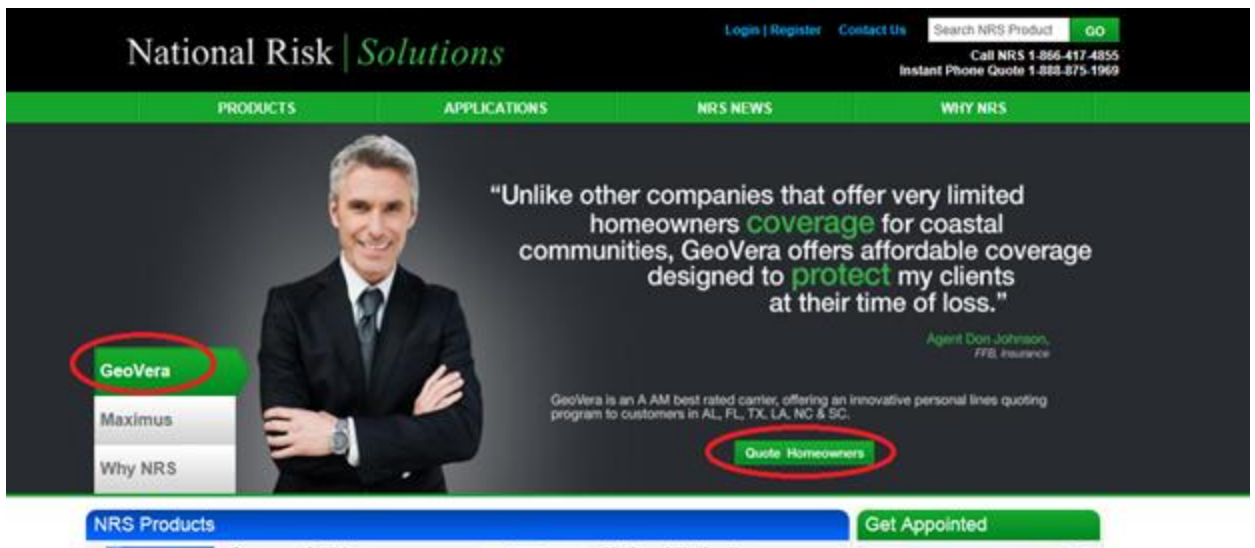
National Risk | Solutions

Login | Register Contact Us Search NRS Product GO

Call NRS 1-866-417-4855
Instant Phone Quote 1-888-875-1969

PRODUCTS APPLICATIONS NRS NEWS WHY NRS

"Unlike other companies that offer very limited homeowners coverage for coastal communities, GeoVera offers affordable coverage designed to protect my clients at their time of loss."

Agent Don Johnson, FFB, Insurance

GeoVera

Maximus

Why NRS

GeoVera is an A AM best rated carrier, offering an innovative personal lines quoting program to customers in AL, FL, TX, LA, NC & SC.

Quote Homeowners

NRS Products

Get Appointed